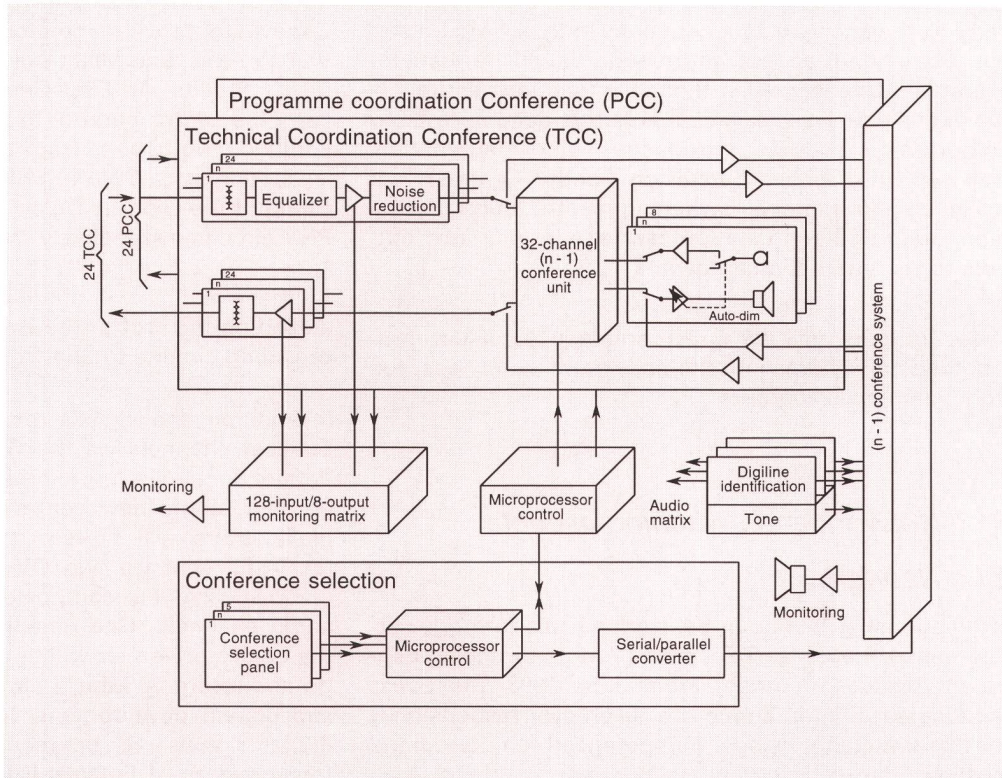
Programme coordination Conference (PCC)

Technical Coordination Conference (TCC)

24 TCC

24 PCC

24

n

1

Equalizer

Noise reduction

24

n

1

32-channel (n - 1) conference unit

8

n

1

Auto-dim

(n - 1) conference system

Monitoring

128-input/8-output monitoring matrix

Microprocessor control

Digiline identification

Tone

Audio matrix

Conference selection

5

n

1

Conference selection panel

Microprocessor control

Serial/parallel converter

Monitoring